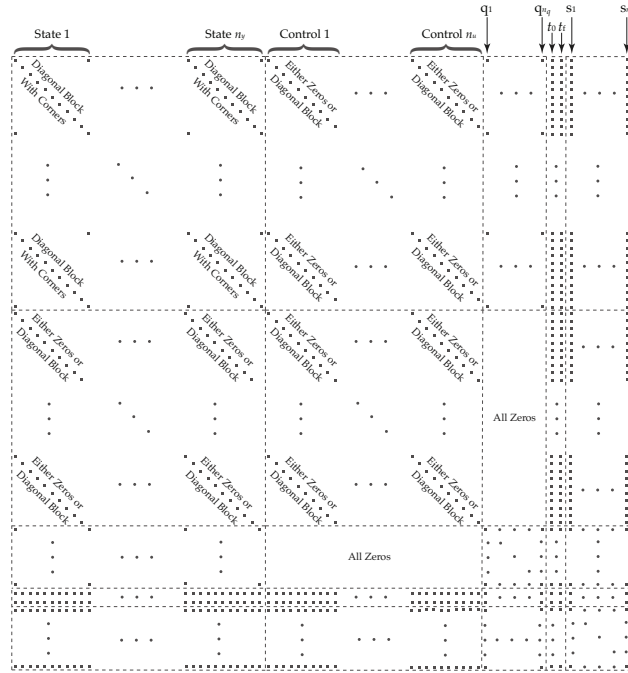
State 1

State $n_y$

Control 1

Control $n_u$

$q_1$

$q_{n_q}$

$t_0$ $t_f$

$s_1$

$s_{n_s}$

Diagonal Block With Corners

Diagonal Block With Corners

Either Zeros or Diagonal Block

Either Zeros or Diagonal Block

Diagonal Block With Corners

Diagonal Block With Corners

Either Zeros or Diagonal Block

Either Zeros or Diagonal Block

Either Zeros or Diagonal Block

Either Zeros or Diagonal Block

Either Zeros or Diagonal Block

Either Zeros or Diagonal Block

All Zeros

Either Zeros or Diagonal Block

Either Zeros or Diagonal Block

Either Zeros or Diagonal Block

Either Zeros or Diagonal Block

All Zeros